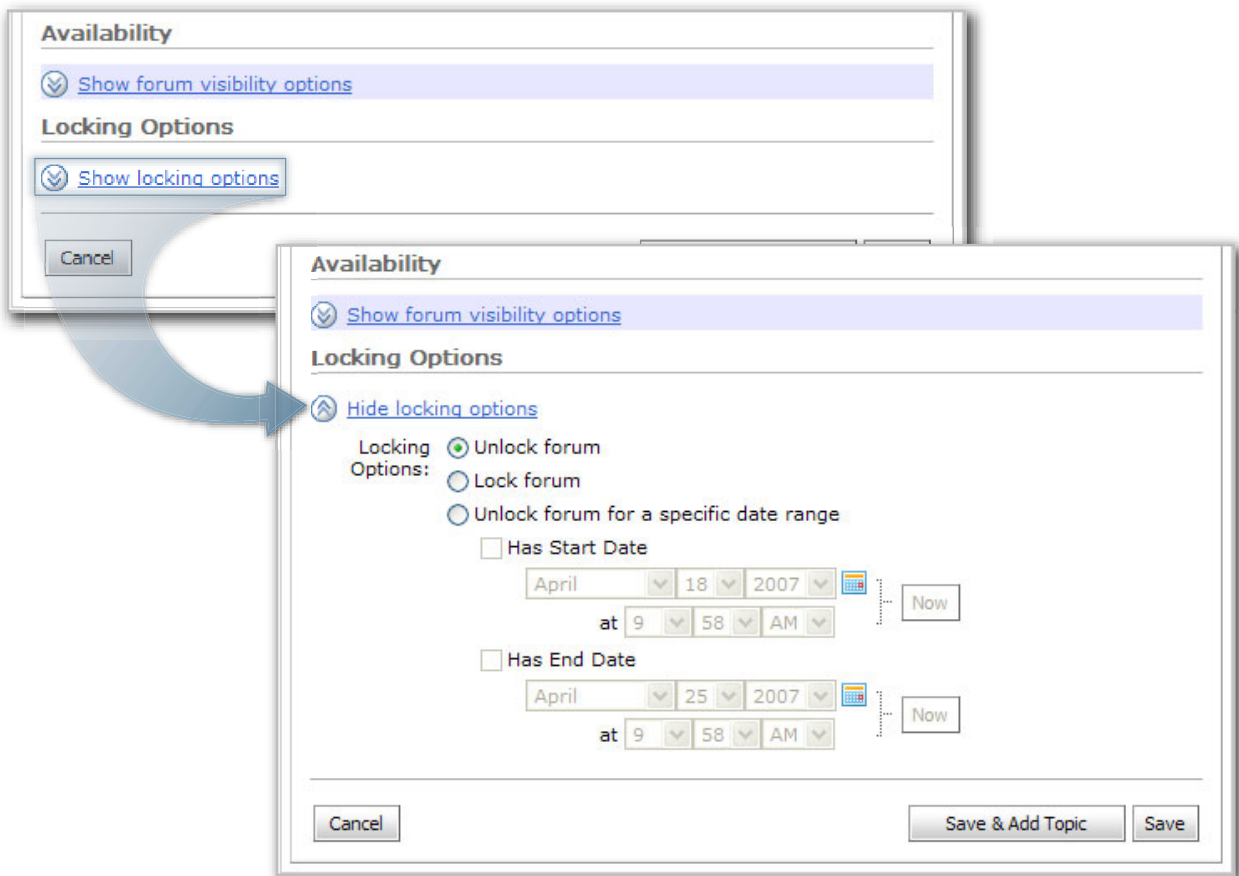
Availability

Show forum visibility options

Locking Options

Show locking options

Cancel

Availability

Show forum visibility options

Locking Options

Hide locking options

Locking Options: Unlock forum

Lock forum

Unlock forum for a specific date range

Has Start Date

April 18 2007

at 9 58 AM

Now

Has End Date

April 25 2007

at 9 58 AM

Now

Cancel

Save & Add Topic

Save